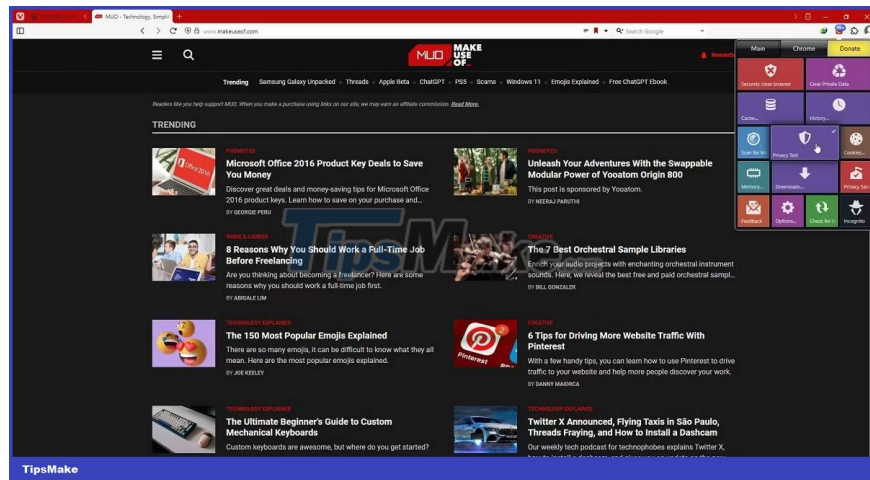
MUO - Technology, Simplif

www.makeuseof.com

Search Google

MUO MAKE USE OF

Trending Samsung Galaxy Unpacked • Threads • Apple Beta • ChatGPT • PS5 • Scams • Windows 11 • Emojis Explained • Free ChatGPT Ebook

Readers like you help support MUO. When you make a purchase using links on our site, we may earn an affiliate commission. Read More.

TRENDING

PROMOTED
Microsoft Office 2016 Product Key Deals to Save You Money
Discover great deals and money-saving tips for Microsoft Office 2016 product keys. Learn how to save on your purchase and...
BY GEORGIE PERU

PROMOTED
Unleash Your Adventures With the Swappable Modular Power of Yooatom Origin 800
This post is sponsored by Yooatom.
BY NEERAJ PARUTHI

WORK & CAREER
8 Reasons Why You Should Work a Full-Time Job Before Freelancing
Are you thinking about becoming a freelancer? Here are some reasons why you should work a full-time job first.
BY ABIGALE LIM

CREATIVE
The 7 Best Orchestral Sample Libraries
Enrich your audio projects with enchanting orchestral instrument sounds. Here, we reveal the best free and paid orchestral sampl...
BY BILL GONZALER

TECHNOLOGY EXPLAINED
The 150 Most Popular Emojis Explained
There are so many emojis, it can be difficult to know what they all mean. Here are the most popular emojis explained.
BY JOE KEELEY

CREATIVE
6 Tips for Driving More Website Traffic With Pinterest
With a few handy tips, you can learn how to use Pinterest to drive traffic to your website and help more people discover your work.
BY DANNY MAIORCA

TECHNOLOGY EXPLAINED
The Ultimate Beginner's Guide to Custom Mechanical Keyboards
Custom keyboards are awesome, but where do you get started?

TECHNOLOGY EXPLAINED
Twitter X Announced, Flying Taxis in São Paulo, Threads Fraying, and How to Install a Dashcam
Our weekly tech podcast for technophobes explains Twitter X,

Main Chrome Donate
Securely close browser
Clear Private Data
Cache...
History...
Scan for M
Privacy Test
Cookies...
Memory...
Downloads...
Privacy Sa
Feedback
Options...
Check for U
Incognito

TipsMake